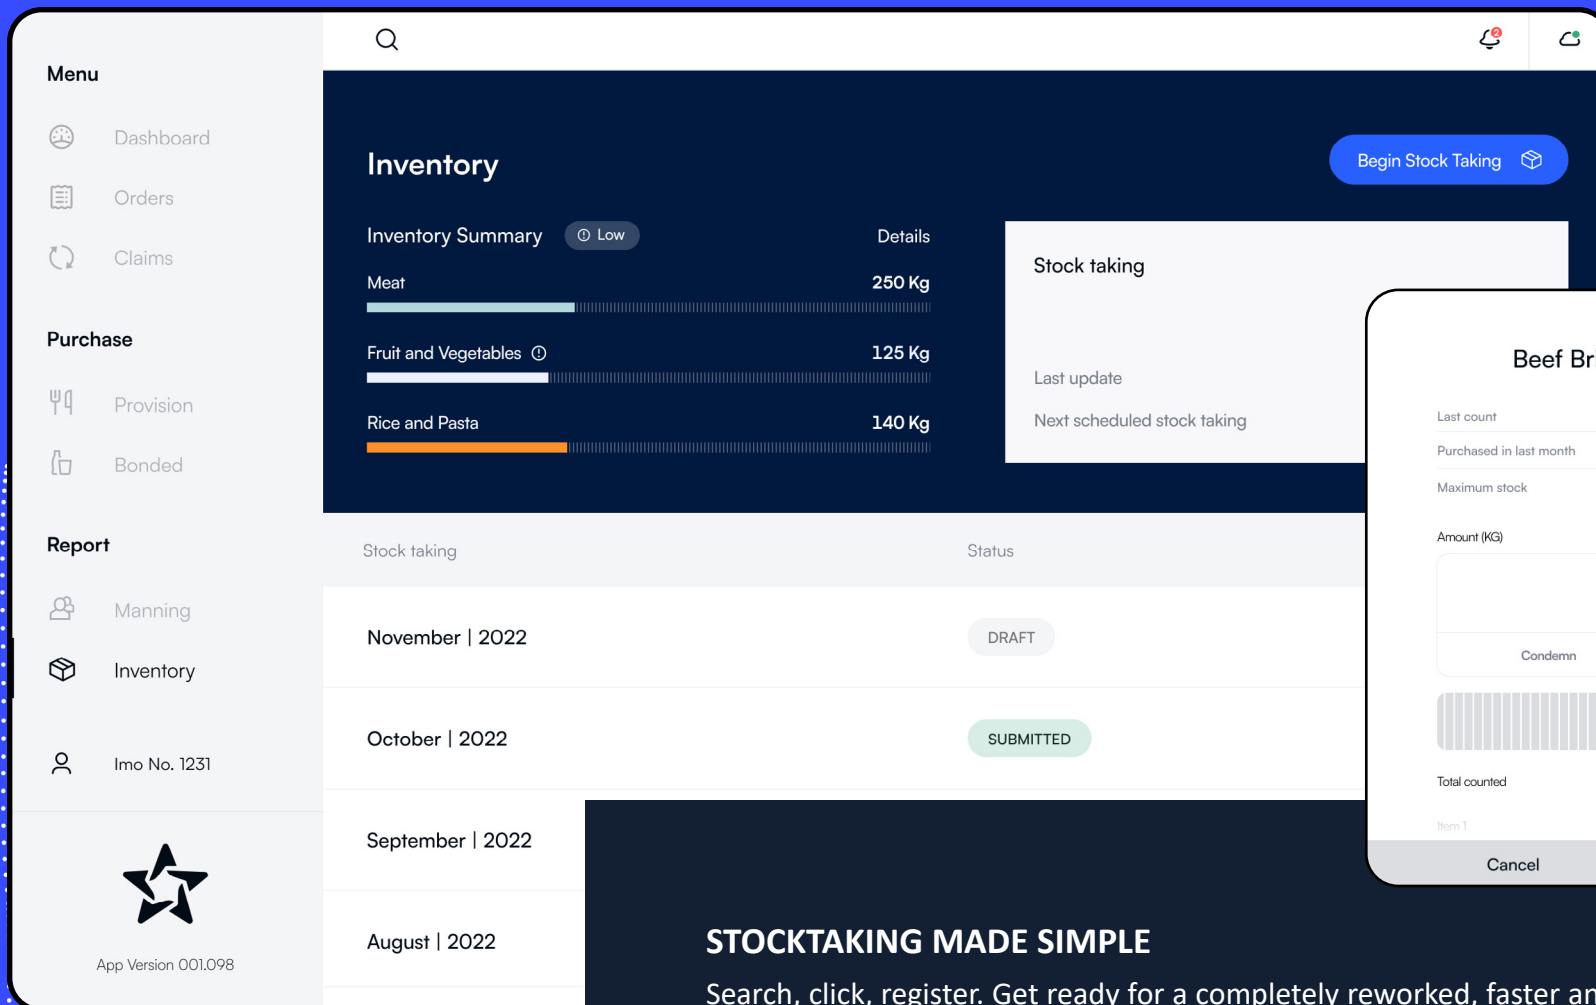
Menu

Dashboard

Orders

Claims

Purchase

Provision

Bonded

Report

Manning

Inventory

Imo No. 1231

App Version 001.098

2

Inventory

Begin Stock Taking

Inventory Summary Low

Details

Meat 250 Kg

Fruit and Vegetables 125 Kg

Rice and Pasta 140 Kg

Stock taking

Last update

Next scheduled stock taking

Beef Br

Last count

Purchased in last month

Maximum stock

Amount (KG)

Condemn

Total counted

Item 1

Cancel

| Stock taking | Status |
|---|---|
| November \| 2022 | DRAFT |
| October \| 2022 | SUBMITTED |
| September \| 2022 | |
| August \| 2022 | |

STOCKTAKING MADE SIMPLE

Search, click, register. Get ready for a completely reworked, faster an